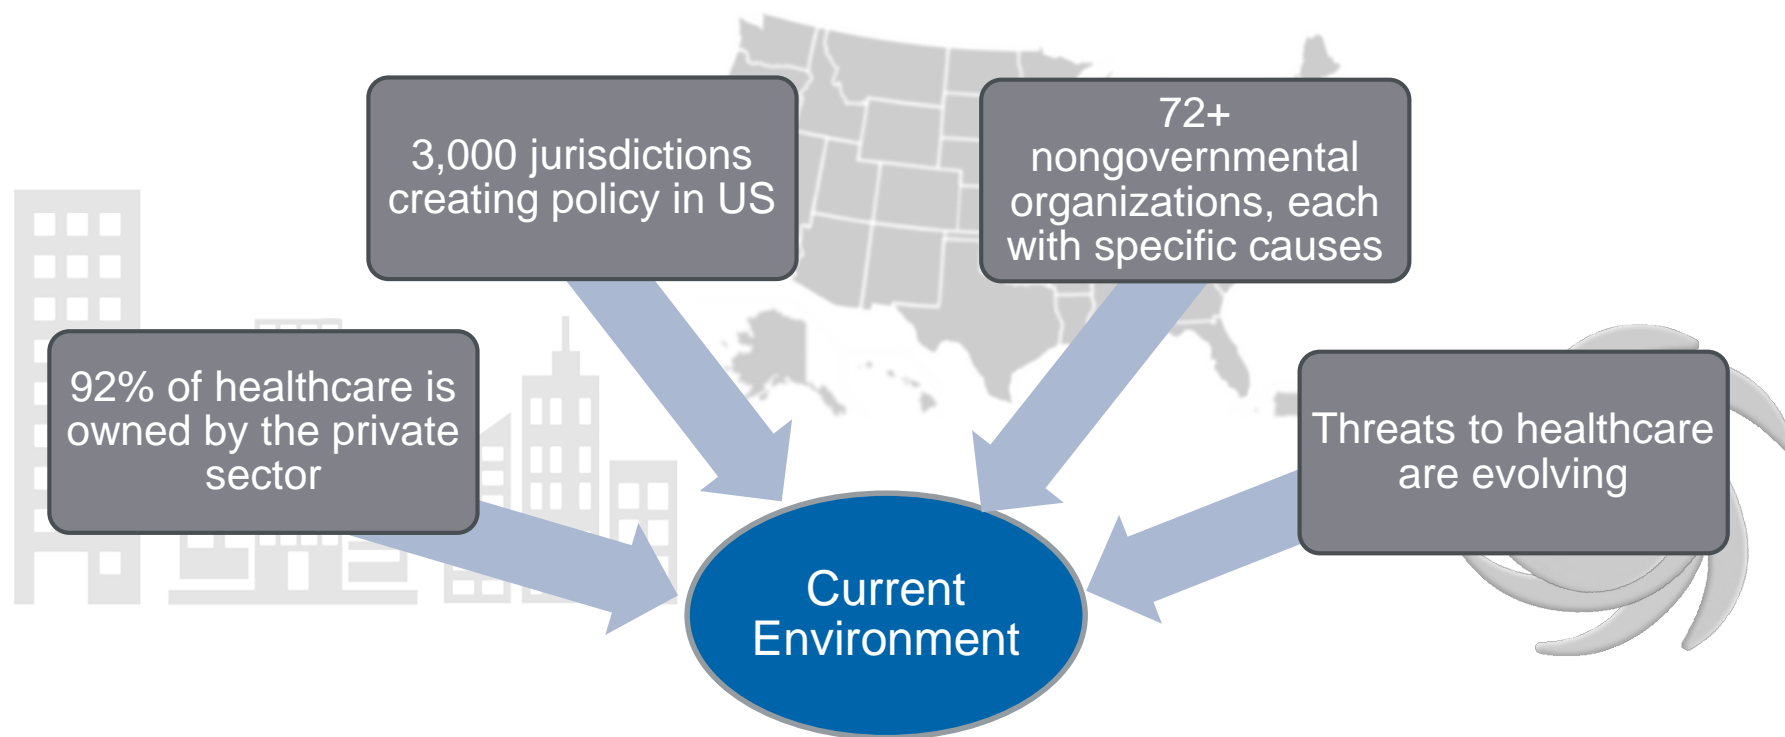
3,000 jurisdictions creating policy in US

72+ nongovernmental organizations, each with specific causes

92% of healthcare is owned by the private sector

Threats to healthcare are evolving

Current Environment